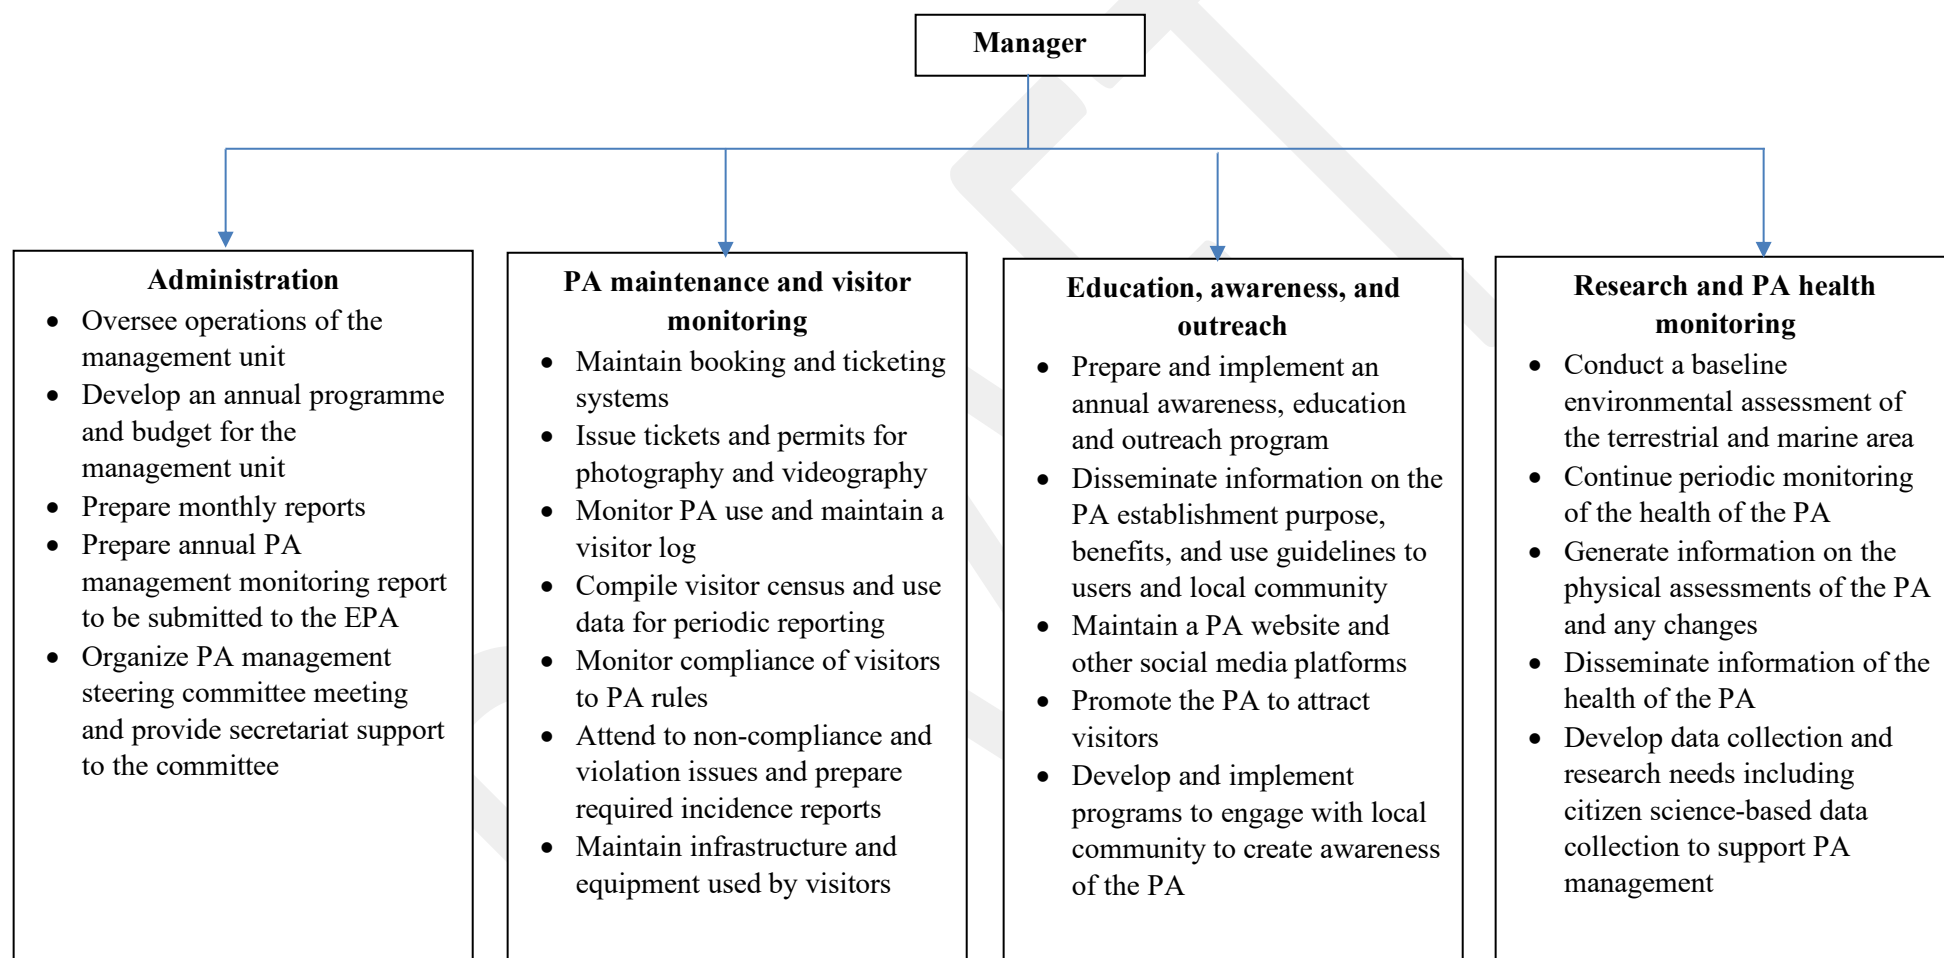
Manager

Administration
- Oversee operations of the management unit
- Develop an annual programme and budget for the management unit
- Prepare monthly reports
- Prepare annual PA management monitoring report to be submitted to the EPA
- Organize PA management steering committee meeting and provide secretariat support to the committee

PA maintenance and visitor monitoring
- Maintain booking and ticketing systems
- Issue tickets and permits for photography and videography
- Monitor PA use and maintain a visitor log
- Compile visitor census and use data for periodic reporting
- Monitor compliance of visitors to PA rules
- Attend to non-compliance and violation issues and prepare required incidence reports
- Maintain infrastructure and equipment used by visitors

Education, awareness, and outreach
- Prepare and implement an annual awareness, education and outreach program
- Disseminate information on the PA establishment purpose, benefits, and use guidelines to users and local community
- Maintain a PA website and other social media platforms
- Promote the PA to attract visitors
- Develop and implement programs to engage with local community to create awareness of the PA

Research and PA health monitoring
- Conduct a baseline environmental assessment of the terrestrial and marine area
- Continue periodic monitoring of the health of the PA
- Generate information on the physical assessments of the PA and any changes
- Disseminate information of the health of the PA
- Develop data collection and research needs including citizen science-based data collection to support PA management